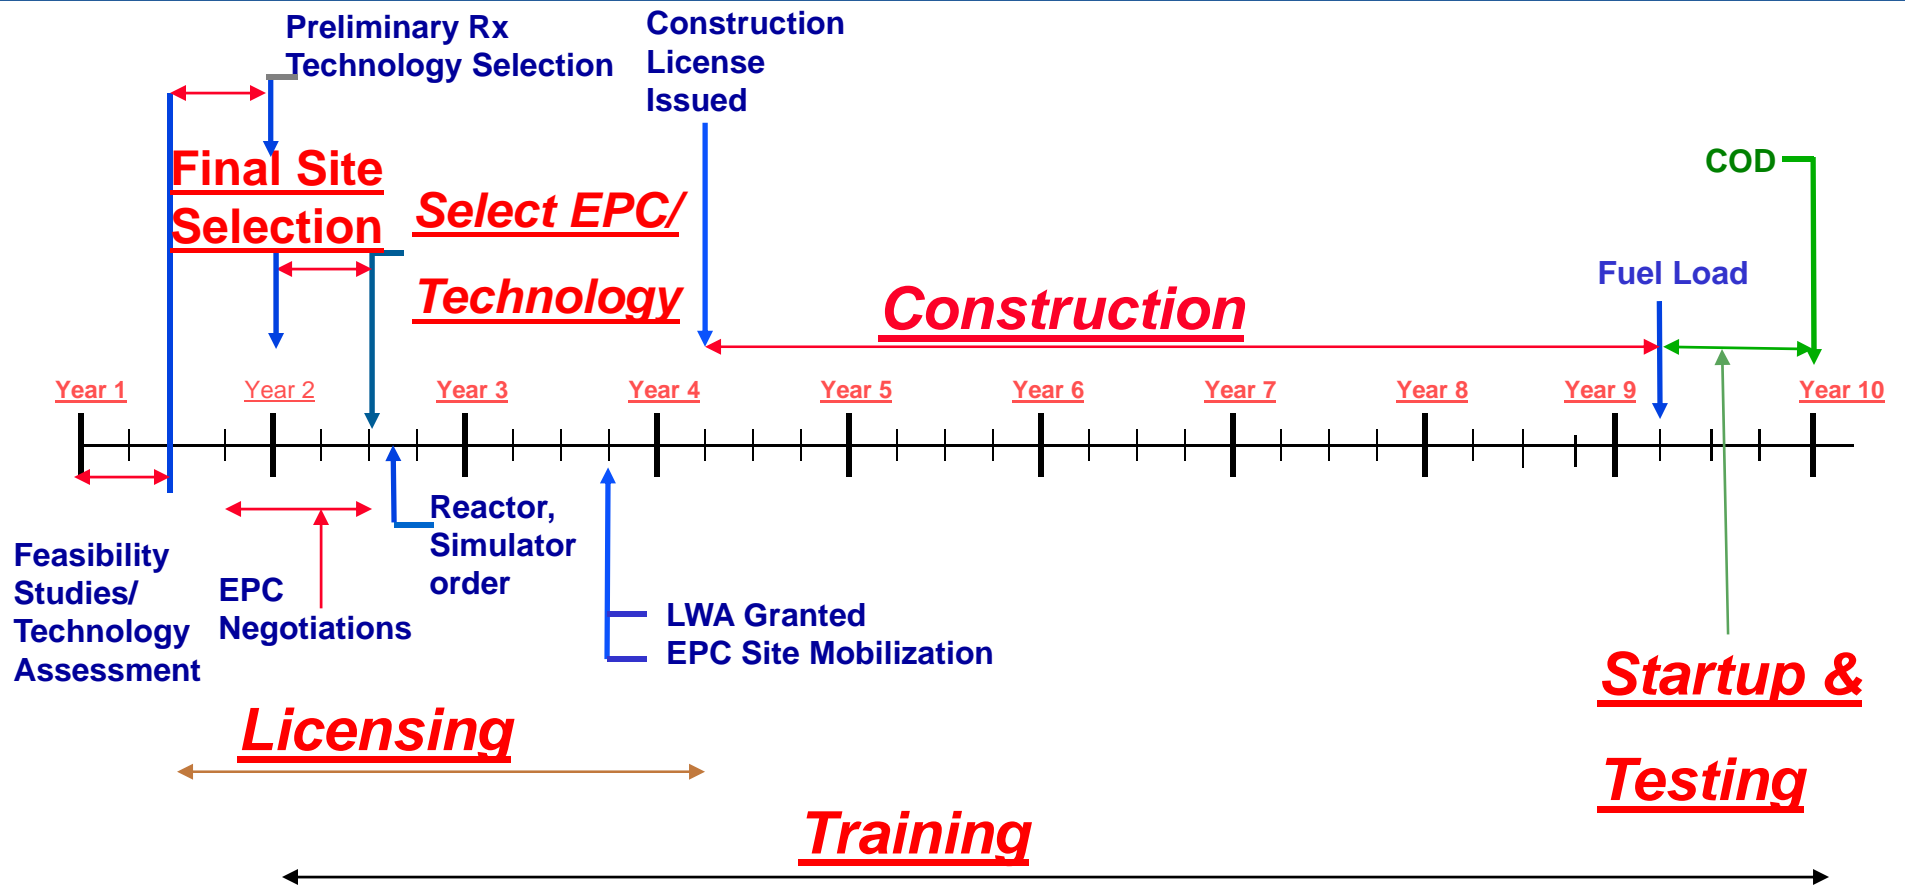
Preliminary Rx Technology Selection

Construction License Issued

Final Site Selection

Select EPC/

Technology

COD

Fuel Load

Construction

Year 1

Year 2

Year 3

Year 4

Year 5

Year 6

Year 7

Year 8

Year 9

Year 10

Reactor, Simulator order

Feasibility Studies/ Technology Assessment

EPC Negotiations

LWA Granted
EPC Site Mobilization

Startup &

Testing

Licensing

Training